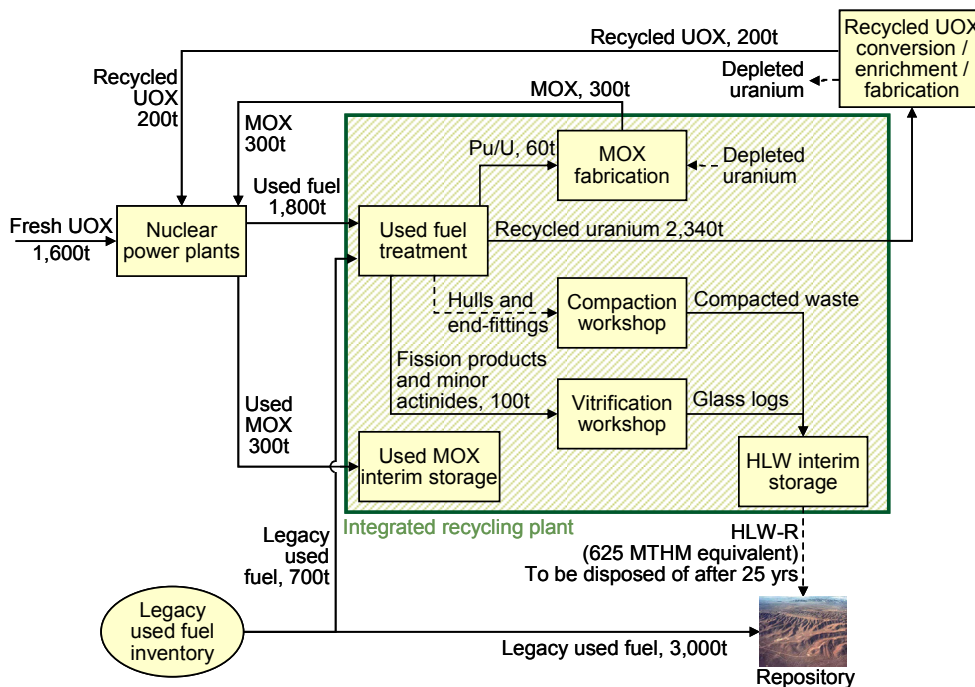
Recycled UOX, 200t

Recycled UOX conversion / enrichment / fabrication

Depleted uranium

Recycled UOX 200t

MOX, 300t

MOX 300t

Pu/U, 60t

MOX fabrication

Depleted uranium

Fresh UOX 1,600t

Nuclear power plants

Used fuel 1,800t

Used fuel treatment

Recycled uranium 2,340t

Hulls and end-fittings

Compaction workshop

Compacted waste

Fission products and minor actinides, 100t

Vitrification workshop

Glass logs

Used MOX 300t

Used MOX interim storage

HLW interim storage

Integrated recycling plant

Legacy used fuel, 700t

HLW-R (625 MTHM equivalent) To be disposed of after 25 yrs

Legacy used fuel inventory

Legacy used fuel, 3,000t

Repository